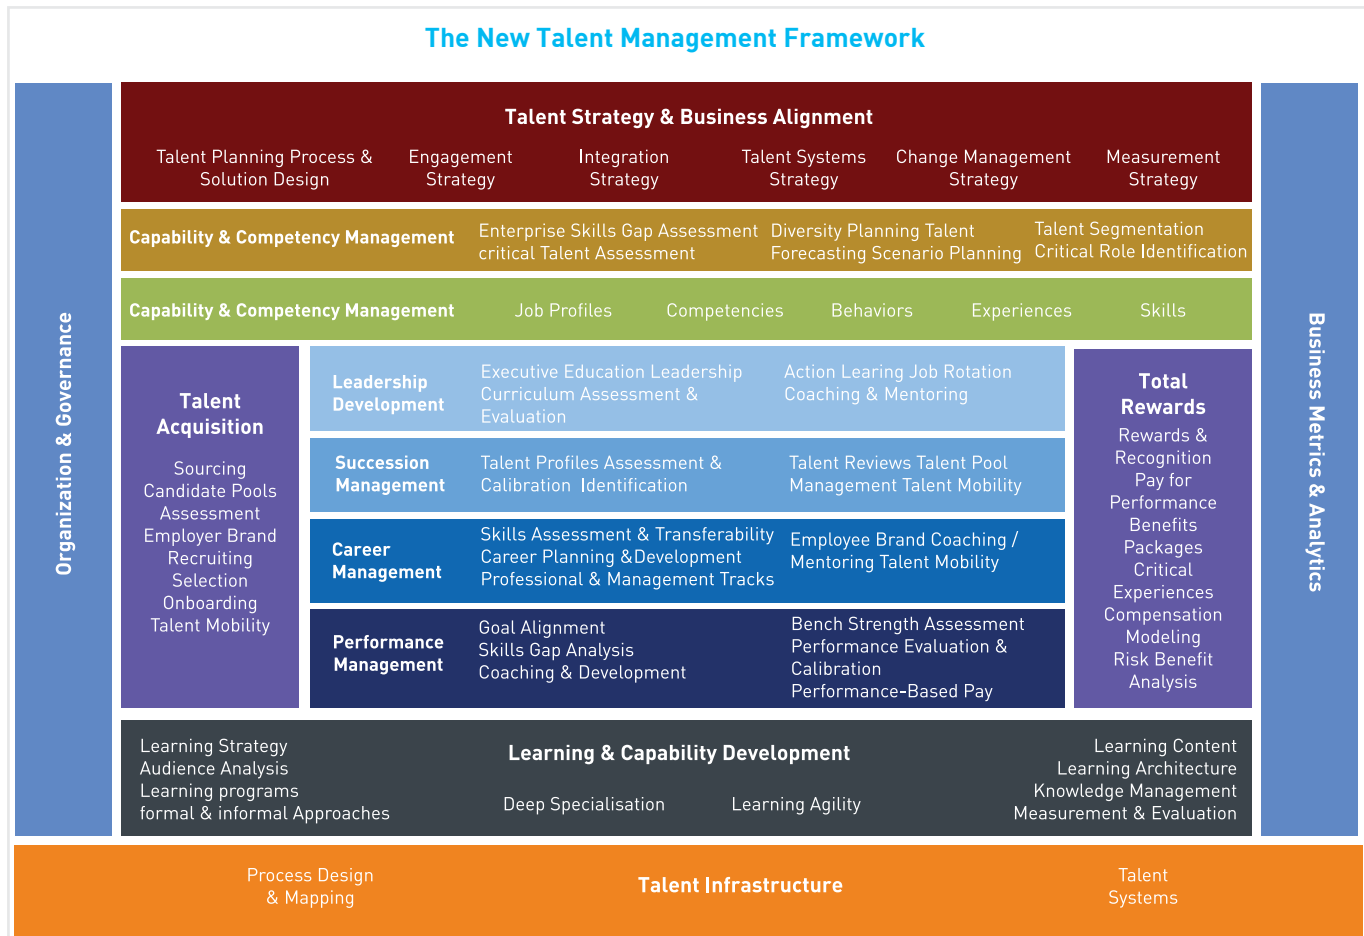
The New Talent Management Framework

Organization & Governance

Talent Strategy & Business Alignment

Talent Planning Process & Solution Design

Engagement Strategy

Integration Strategy

Talent Systems Strategy

Change Management Strategy

Measurement Strategy

Capability & Competency Management

Enterprise Skills Gap Assessment critical Talent Assessment

Diversity Planning Talent Forecasting Scenario Planning

Talent Segmentation Critical Role Identification

Capability & Competency Management

Job Profiles

Competencies

Behaviors

Experiences

Skills

Talent Acquisition

Sourcing
Candidate Pools
Assessment
Employer Brand
Recruiting
Selection
Onboarding
Talent Mobility

Leadership Development

Executive Education Leadership Curriculum Assessment & Evaluation

Action Learing Job Rotation Coaching & Mentoring

Succession Management

Talent Profiles Assessment & Calibration Identification

Talent Reviews Talent Pool Management Talent Mobility

Career Management

Skills Assessment & Transferability
Career Planning &Development
Professional & Management Tracks

Employee Brand Coaching / Mentoring Talent Mobility

Performance Management

Goal Alignment
Skills Gap Analysis
Coaching & Development

Bench Strength Assessment
Performance Evaluation & Calibration
Performance-Based Pay

Total Rewards

Rewards & Recognition
Pay for Performance
Benefits Packages
Critical Experiences
Compensation Modeling
Risk Benefit Analysis

Business Metrics & Analytics

Learning Strategy
Audience Analysis
Learning programs
formal & informal Approaches

Learning & Capability Development

Deep Specialisation

Learning Agility

Learning Content
Learning Architecture
Knowledge Management
Measurement & Evaluation

Process Design & Mapping

Talent Infrastructure

Talent Systems